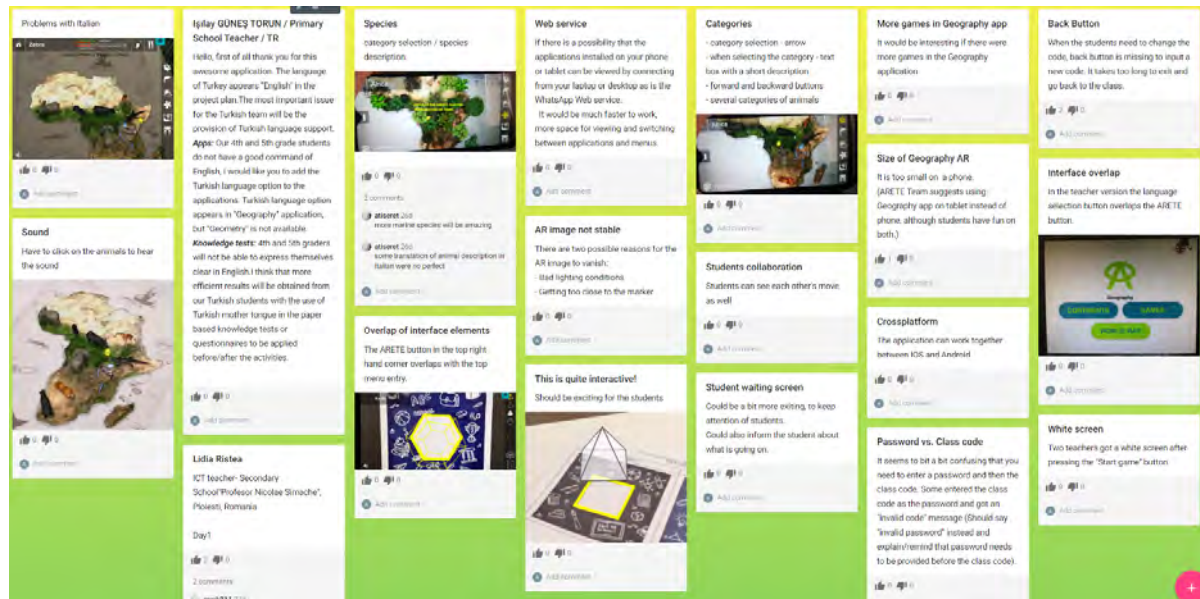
Problems with Italian

0 0

Add comment

Sound

Have to click on the animals to hear the sound

0 0

Add comment

Işılay GÜNEŞ TORUN / Primary School Teacher / TR

Hello, first of all thank you for this awesome application. The language of Turkey appears "English" in the project plan.The most important issue for the Turkish team will be the provision of Turkish language support. *Apps:* Our 4th and 5th grade students do not have a good command of English, I would like you to add the Turkish language option to the applications. Turkish language option appears in "Geography" application, but "Geometry" is not available. *Knowledge tests:* 4th and 5th graders will not be able to express themselves clear in English.I think that more efficient results will be obtained from our Turkish students with the use of Turkish mother tongue in the paper based knowledge tests or questionnaires to be applied before/after the activities.

0 0

Add comment

Lidia Ristea

ICT teacher- Secondary School"Profesor Nicolae Simache", Ploiesti, Romania

Day1

2 0

2 comments

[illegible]

Species

category selection / species description.

0 0

2 comments

atisoret 2od
more marine species will be amazing

atisoret 2od
some translation of animal description in Italian were no perfect

Add comment

Overlap of interface elements

The ARETE button in the top right hand corner overlaps with the top menu entry.

0 0

Add comment

Web service

If there is a possibility that the applications installed on your phone or tablet can be viewed by connecting from your laptop or desktop as is the WhatsApp Web service.
It would be much faster to work, more space for viewing and switching between applications and menus.

0 0

Add comment

AR image not stable

There are two possible reasons for the AR image to vanish:
- Bad lighting conditions
- Getting too close to the marker

0 0

Add comment

This is quite interactive!

Should be exciting for the students

0 0

Add comment

Categories

- category selection - arrow
- when selecting the category - text box with a short description
- forward and backward buttons
- several categories of animals

0 0

Add comment

Students collaboration

Students can see each other's move as well

0 0

Add comment

Student waiting screen

Could be a bit more exiting, to keep attention of students.
Could also inform the student about what is going on.

0 0

Add comment

More games in Geography app

It would be interesting if there were more games in the Geography application

0 0

Add comment

Size of Geography AR

It is too small on a phone.
(ARETE Team suggests using Geography app on tablet instead of phone, although students have fun on both.)

1 0

Add comment

Crossplatform

The application can work together between IOS and Android

0 0

Add comment

Password vs. Class code

It seems to bit a bit confusing that you need to enter a password and then the class code. Some entered the class code as the password and got an "invalid code" message (Should say "invalid password" instead and explain/remind that password needs to be provided before the class code).

0 0

Add comment

Back Button

When the students need to change the code, back button is missing to input a new code. It takes too long to exit and go back to the class.

2 0

Add comment

Interface overlap

In the teacher version the language selection button overlaps the ARETE button.

Geography

0 0

Add comment

White screen

Two teachers got a white screen after pressing the "Start game" button

0 0

Add comment

+